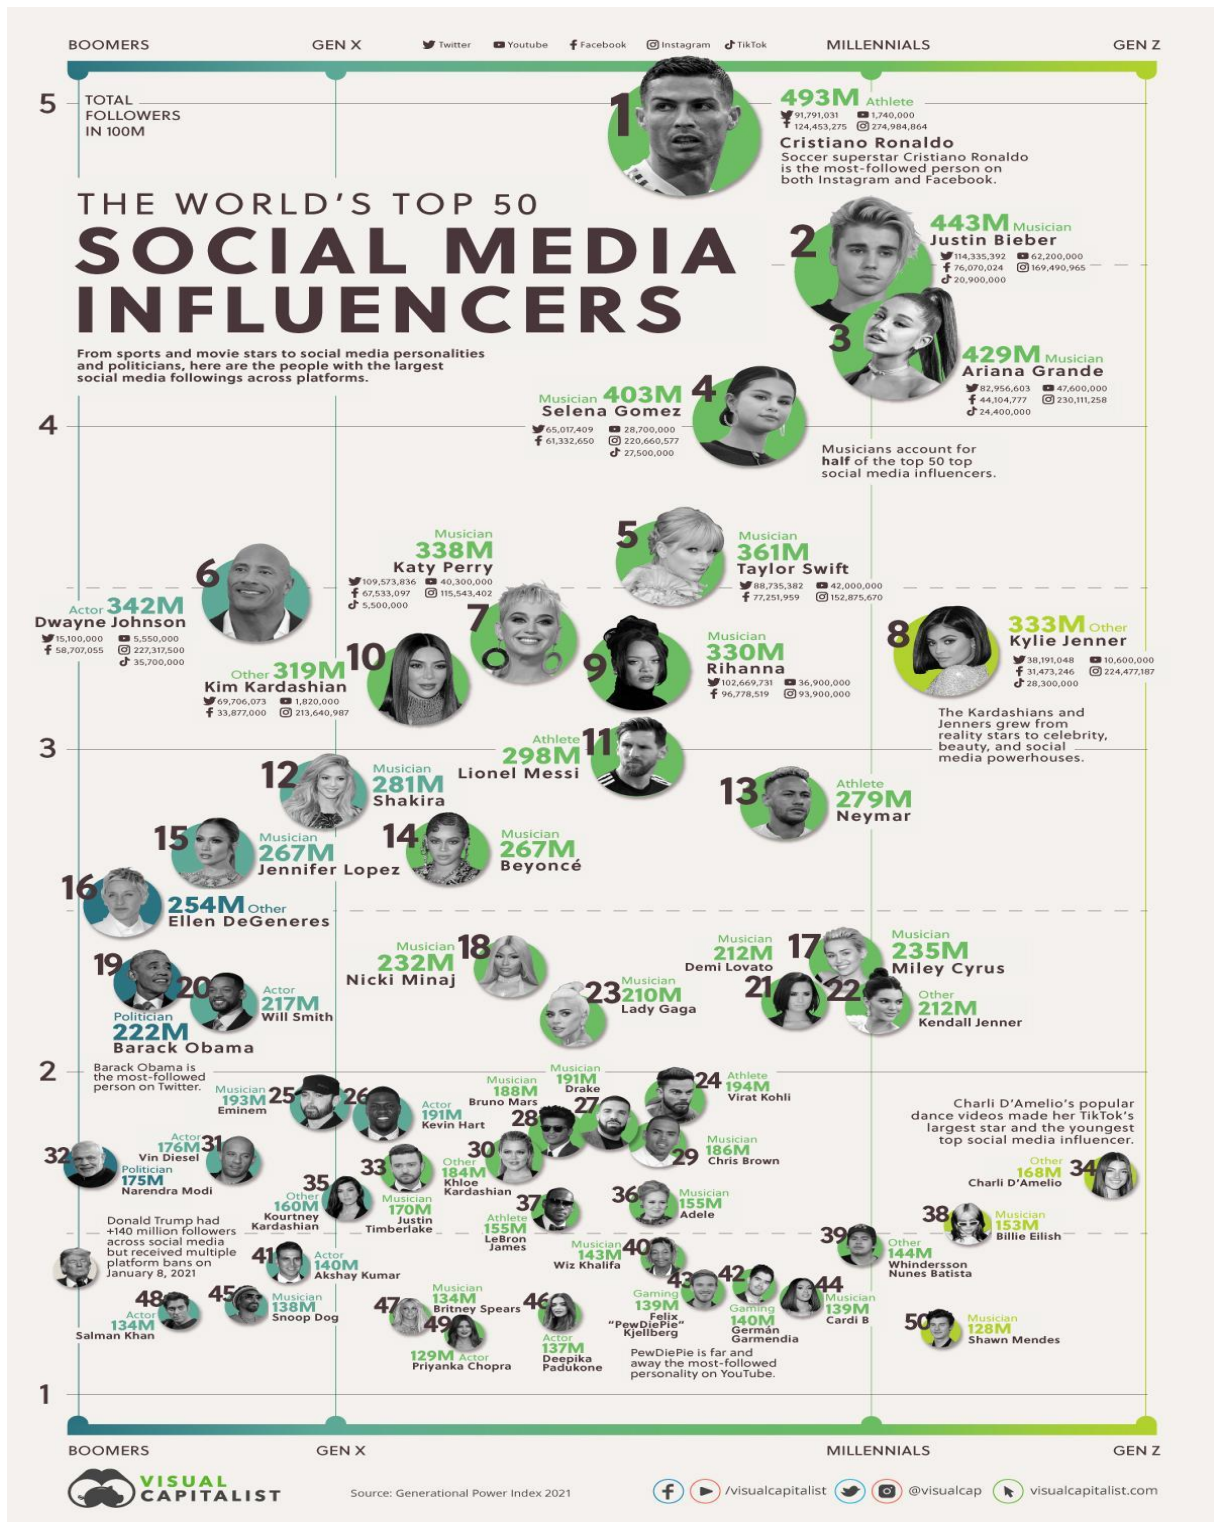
BOOMERS GEN X Twitter Youtube Facebook Instagram TikTok MILLENNIALS GEN Z

5 TOTAL FOLLOWERS IN 100M

1 493M Athlete 91,791,031 1,740,000 124,453,275 274,984,864
Cristiano Ronaldo
Soccer superstar Cristiano Ronaldo is the most-followed person on both Instagram and Facebook.

THE WORLD'S TOP 50
SOCIAL MEDIA INFLUENCERS

From sports and movie stars to social media personalities and politicians, here are the people with the largest social media followings across platforms.

2 443M Musician Justin Bieber 114,335,392 62,200,000 76,070,024 169,490,965 20,900,000

3 429M Musician Ariana Grande 82,956,603 47,600,000 44,104,777 230,111,258 24,400,000

Musician 403M 4 Selena Gomez 65,017,409 28,700,000 61,332,650 220,660,577 27,500,000

4

Musicians account for half of the top 50 top social media influencers.

5 Musician 361M Taylor Swift 88,735,382 42,000,000 77,251,959 152,875,670

Musician 338M Katy Perry 109,573,836 40,300,000 67,533,097 115,543,402 5,500,000

6 Actor 342M Dwayne Johnson 15,100,000 5,550,000 58,707,055 227,317,500 35,700,000

7

8 333M Other Kylie Jenner 38,191,048 10,600,000 31,473,246 224,477,187 28,300,000

9 Musician 330M Rihanna 102,669,731 36,900,000 96,778,519 93,900,000

10 Other 319M Kim Kardashian 69,706,073 1,820,000 33,877,000 213,640,987

The Kardashians and Jenners grew from reality stars to celebrity, beauty, and social media powerhouses.

3

Athlete 298M 11 Lionel Messi

12 Musician 281M Shakira

13 Athlete 279M Neymar

15 Musician 267M Jennifer Lopez

14 Musician 267M Beyoncé

16 254M Other Ellen DeGeneres

Musician 232M 18 Nicki Minaj

Musician 212M Demi Lovato 17 Musician 235M Miley Cyrus

19 20 Actor 217M Will Smith

Politician 222M Barack Obama

23 Musician 210M Lady Gaga

21 22 Other 212M Kendall Jenner

2

Barack Obama is the most-followed person on Twitter.

Musician 193M Eminem 25 26 Actor 191M Kevin Hart

Musician 188M Bruno Mars 28 27 Musician 191M Drake

24 Athlete 194M Virat Kohli

Charli D'Amelio's popular dance videos made her TikTok's largest star and the youngest top social media influencer.

32 Actor 176M 31 Vin Diesel Politician 175M Narendra Modi

33 30 Other 184M Khloe Kardashian 29 Musician 186M Chris Brown

Other 168M Charli D'Amelio 34

35 Other 160M Kourtney Kardashian Musician 170M Justin Timberlake

37 Athlete 155M LeBron James 36 Musician 155M Adele

38 Musician 153M Billie Eilish

Donald Trump had +140 million followers across social media but received multiple platform bans on January 8, 2021

41 Actor 140M Akshay Kumar

Musician 143M 40 Wiz Khalifa

39 Other 144M Whindersson Nunes Batista

48 45 Musician 138M Snoop Dog Actor 134M Salman Khan

47 Musician 134M Britney Spears 46 49

43 Gaming 139M Felix "PewDiePie" Kjellberg 42 Gaming 140M Germán Garmendia 44 Musician 139M Cardi B

50 Musician 128M Shawn Mendes

129M Actor Priyanka Chopra Actor 137M Deepika Padukone

PewDiePie is far and away the most-followed personality on YouTube.

1

BOOMERS GEN X MILLENNIALS GEN Z

VISUAL CAPITALIST Source: Generational Power Index 2021 /visualcapitalist @visualcap visualcapitalist.com